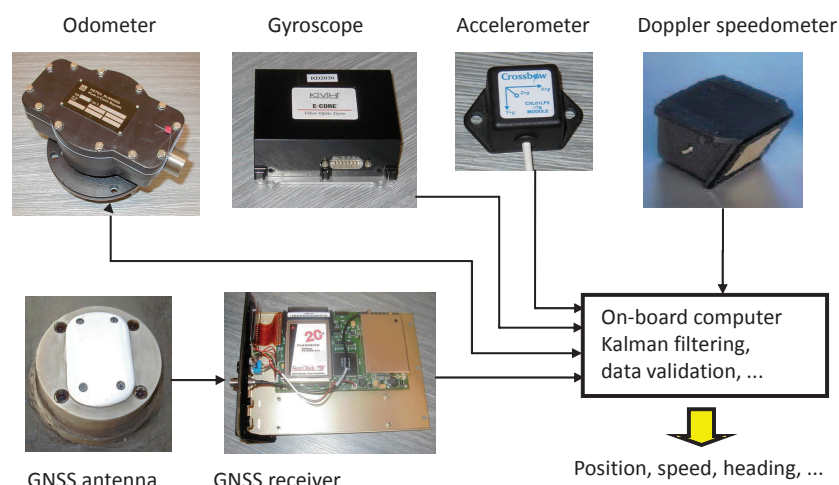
Odometer

Gyroscope

Accelerometer

Doppler speedometer

RD2030

KVH

E·CORE

Fiber Optic Gyro

Crossbow

On-board computer
Kalman filtering,
data validation, ...

Position, speed, heading, ...

GNSS antenna

GNSS receiver